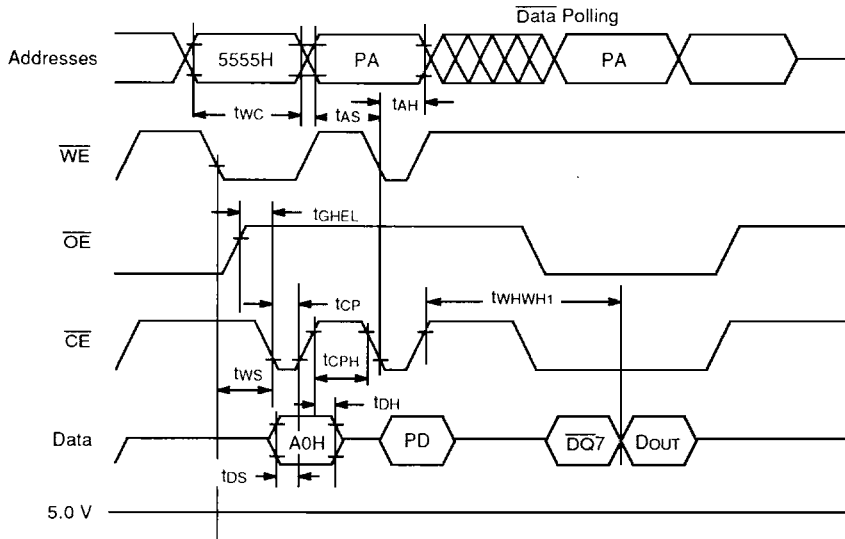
$\overline{\text{Data}}$ Polling

Addresses

5555H

PA

PA

$t_{WC}$

$t_{AS}$

$t_{AH}$

$\overline{WE}$

$t_{GHEL}$

$\overline{OE}$

$t_{CP}$

$t_{WHWH1}$

$\overline{CE}$

$t_{CPH}$

$t_{WS}$

$t_{DH}$

Data

A0H

PD

$\overline{DQ}7$

$D_{OUT}$

$t_{DS}$

5.0 V